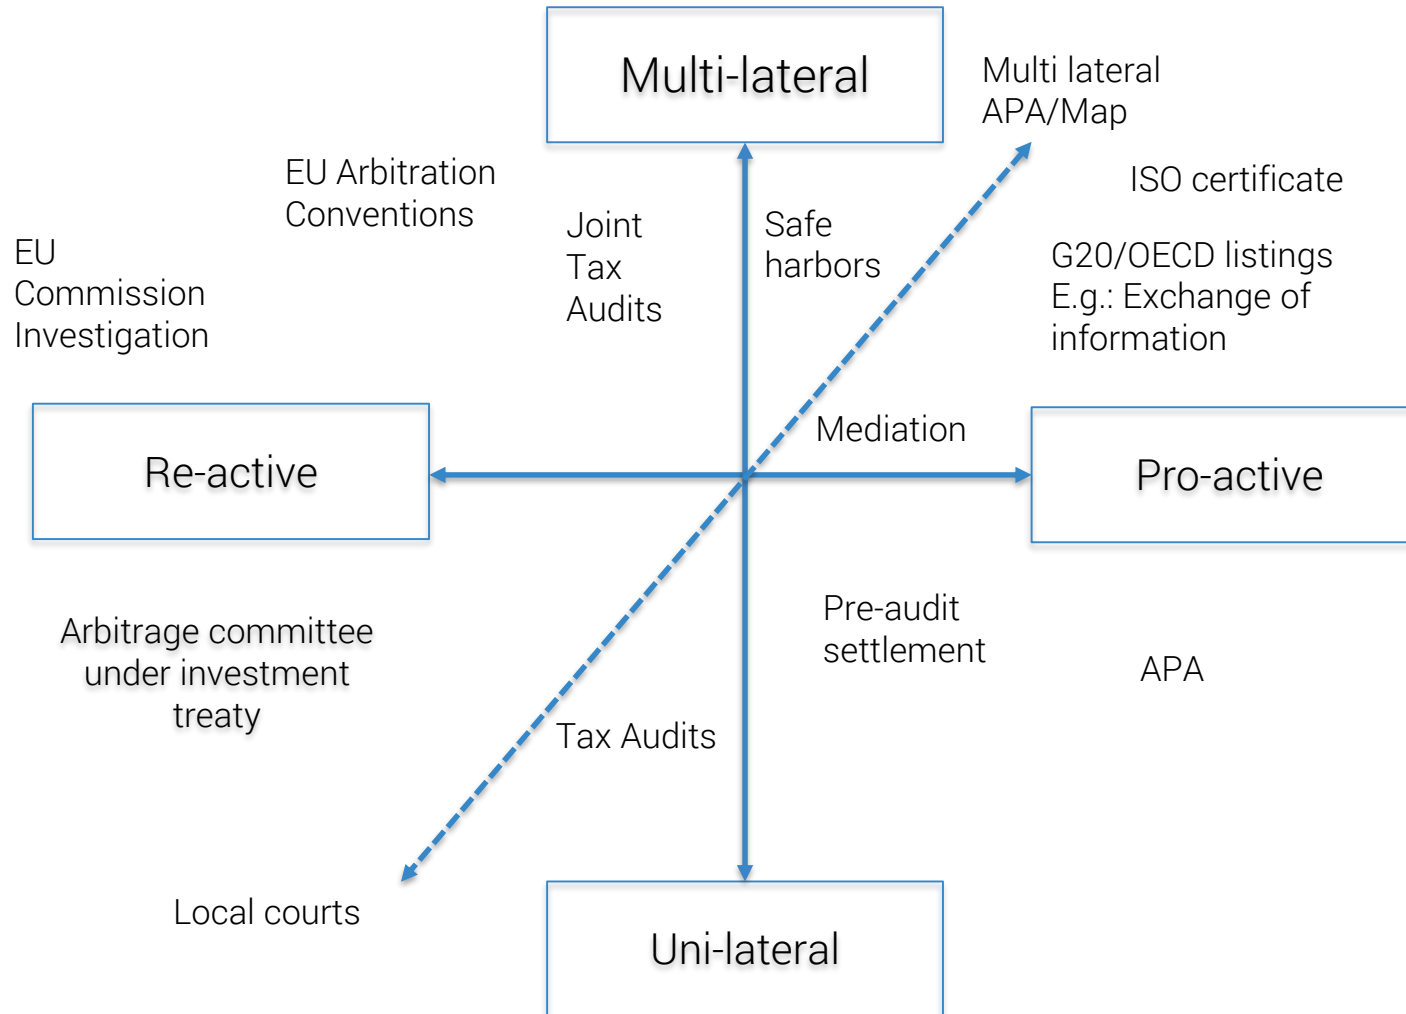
Multi-lateral

Multi lateral
APA/Map

EU Arbitration
Conventions

ISO certificate

EU
Commission
Investigation

Joint
Tax
Audits

Safe
harbors

G20/OECD listings
E.g.: Exchange of
information

Mediation

Re-active

Pro-active

Pre-audit
settlement

Arbitrage committee
under investment
treaty

APA

Tax Audits

Local courts

Uni-lateral